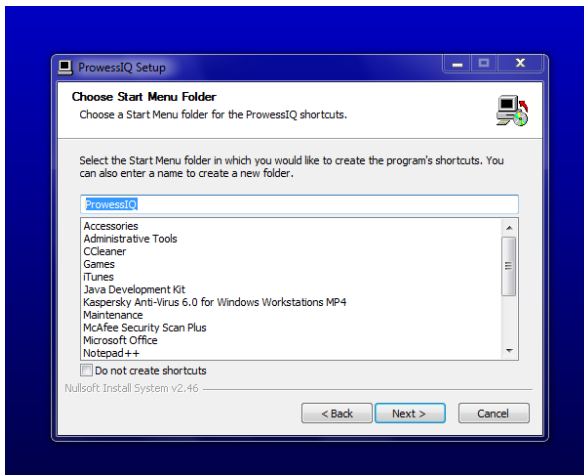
ProwessIQ Setup

Choose Start Menu Folder
Choose a Start Menu folder for the ProwessIQ shortcuts.

Select the Start Menu folder in which you would like to create the program's shortcuts. You can also enter a name to create a new folder.

ProwessIQ

Accessories
Administrative Tools
CCleaner
Games
iTunes
Java Development Kit
Kaspersky Anti-Virus 6.0 for Windows Workstations MP4
Maintenance
McAfee Security Scan Plus
Microsoft Office
Notepad++

Do not create shortcuts

Nullsoft Install System v2.46

< Back
Next >
Cancel